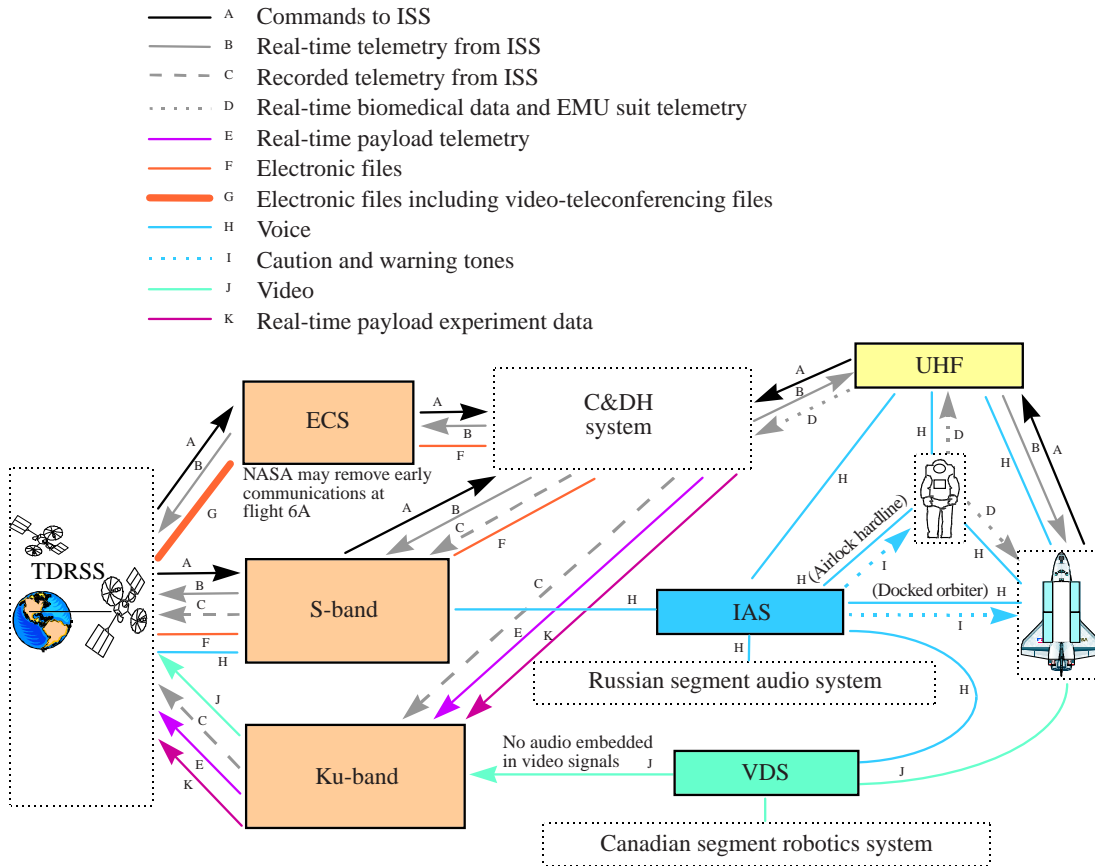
A Commands to ISS
B Real-time telemetry from ISS
C Recorded telemetry from ISS
D Real-time biomedical data and EMU suit telemetry
E Real-time payload telemetry
F Electronic files
G Electronic files including video-teleconferencing files
H Voice
I Caution and warning tones
J Video
K Real-time payload experiment data

UHF
A
B
D
C&DH system
ECS
A
B
F
NASA may remove early communications at flight 6A
A
B
G
H
D
H
B
A
H
D
TDRSS
A
B
C
F
H
S-band
A
B
C
F
(Airlock hardline)
I
H
H
(Docked orbiter) H
IAS
H
I
C
E
K
H
Russian segment audio system
H
J
C
E
K
Ku-band
No audio embedded in video signals J
VDS
J
Canadian segment robotics system